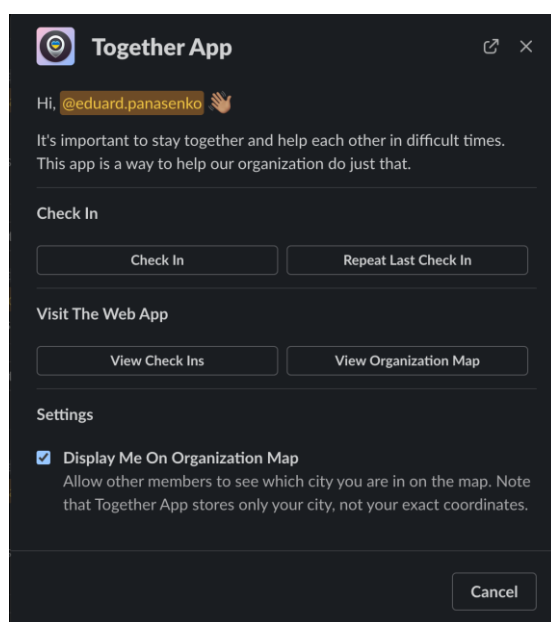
Together App

Hi, @eduard.panasenko 👋

It's important to stay together and help each other in difficult times. This app is a way to help our organization do just that.

Check In

Check In

Repeat Last Check In

Visit The Web App

View Check Ins

View Organization Map

Settings

Display Me On Organization Map
Allow other members to see which city you are in on the map. Note that Together App stores only your city, not your exact coordinates.

Cancel